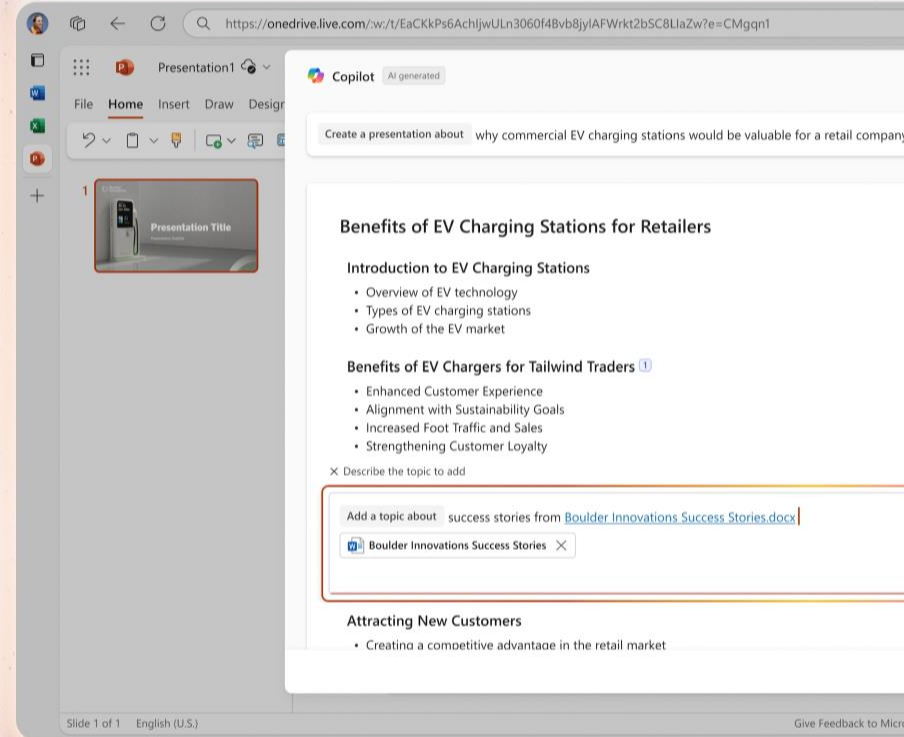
https://onedrive.live.com/:w:/t/EaCKkPs6AchljwULn3060f4Bvb8jylAFWrkt2bSC8LlaZw?e=CMgqn1

Presentation1

File Home Insert Draw Design

1

Presentation Title

Copilot AI generated

Create a presentation about why commercial EV charging stations would be valuable for a retail company

Benefits of EV Charging Stations for Retailers

Introduction to EV Charging Stations
- Overview of EV technology
- Types of EV charging stations
- Growth of the EV market

Benefits of EV Chargers for Tailwind Traders 1
- Enhanced Customer Experience
- Alignment with Sustainability Goals
- Increased Foot Traffic and Sales
- Strengthening Customer Loyalty

× Describe the topic to add

Add a topic about success stories from Boulder Innovations Success Stories.docx

Boulder Innovations Success Stories ×

Attracting New Customers
- Creating a competitive advantage in the retail market

Slide 1 of 1 English (U.S.)

Give Feedback to Micr